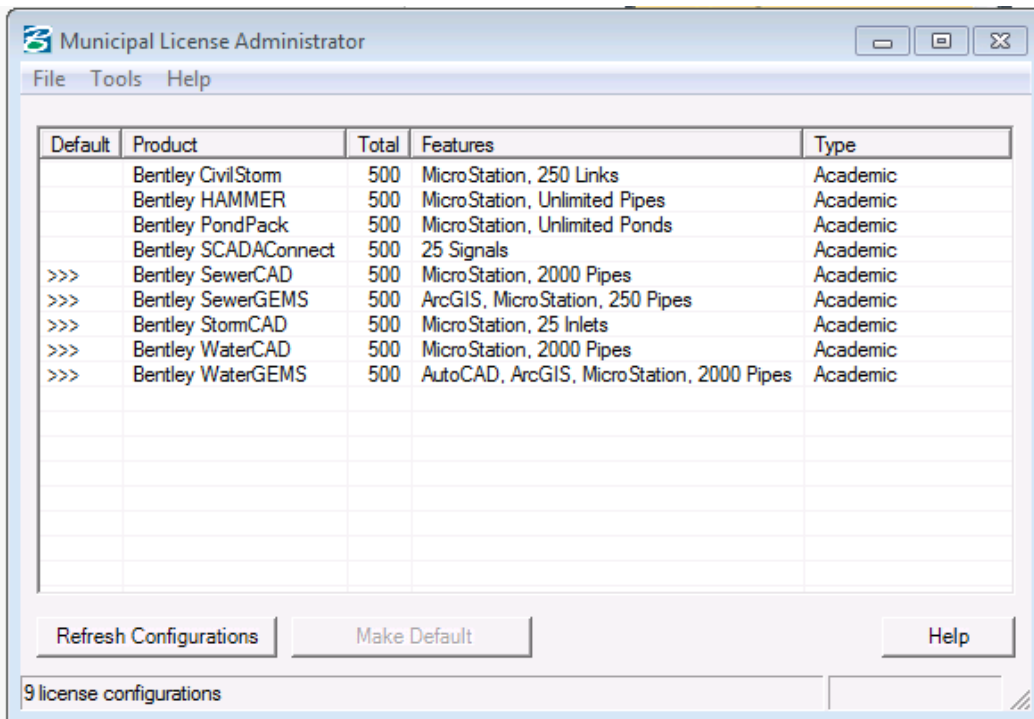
Municipal License Administrator

File Tools Help

| Default | Product | Total | Features | Type |
|---|---|---|---|---|
| | Bentley CivilStorm | 500 | MicroStation, 250 Links | Academic |
| | Bentley HAMMER | 500 | MicroStation, Unlimited Pipes | Academic |
| | Bentley PondPack | 500 | MicroStation, Unlimited Ponds | Academic |
| | Bentley SCADAConnect | 500 | 25 Signals | Academic |
| >>> | Bentley SewerCAD | 500 | MicroStation, 2000 Pipes | Academic |
| >>> | Bentley SewerGEMS | 500 | ArcGIS, MicroStation, 250 Pipes | Academic |
| >>> | Bentley StormCAD | 500 | MicroStation, 25 Inlets | Academic |
| >>> | Bentley WaterCAD | 500 | MicroStation, 2000 Pipes | Academic |
| >>> | Bentley WaterGEMS | 500 | AutoCAD, ArcGIS, MicroStation, 2000 Pipes | Academic |

Refresh Configurations
Make Default
Help

9 license configurations